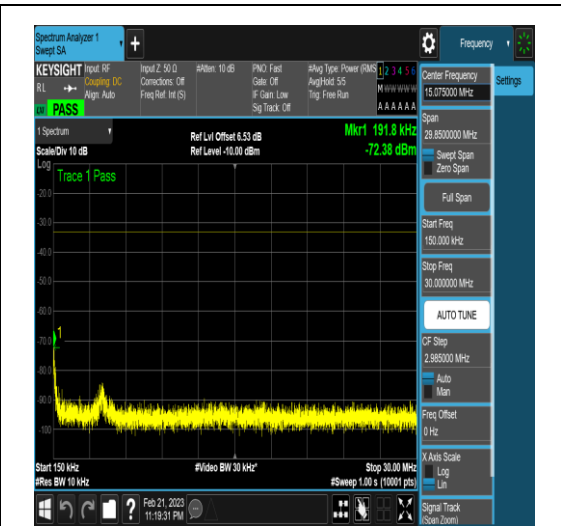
Spectrum Analyzer 1
Swept SA

Frequency

KEYSIGHT Input: RF
Coupling: DC
Align: Auto
Input Z: 50 Ω
Corrections: Off
Freq Ref: Int (S)
#Atten: 10 dB
PNO: Fast
Gate: Off
IF Gain: Low
Sig Track: Off
#Avg Type: Power (RMS)
Avg|Hold: 5/5
Trig: Free Run
1 2 3 4 5 6
M W W W W W
A A A A A A
RL
PASS

1 Spectrum
Scale/Div 10 dB
Log
Ref Lvl Offset 6.53 dB
Ref Level -10.00 dBm
Mkr1 191.8 kHz
-72.38 dBm

Trace 1 Pass

-20.0
-30.0
-40.0
-50.0
-60.0
-70.0
-80.0
-90.0
-100

Start 150 kHz
#Res BW 10 kHz
#Video BW 30 kHz*
Stop 30.00 MHz
#Sweep 1.00 s (10001 pts)

Center Frequency
15.075000 MHz
Settings
Span
29.8500000 MHz
Swept Span
Zero Span
Full Span
Start Freq
150.000 kHz
Stop Freq
30.000000 MHz
AUTO TUNE
CF Step
2.985000 MHz
Auto
Man
Freq Offset
0 Hz
X Axis Scale
Log
Lin
Signal Track
(Span Zoom)

Feb 21, 2023
11:19:31 PM